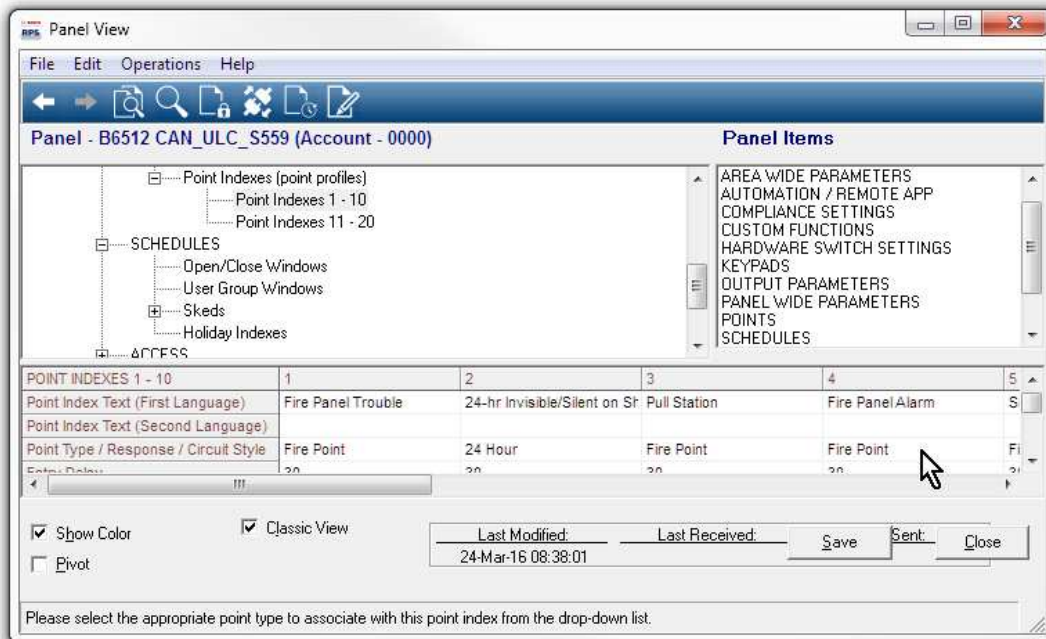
RPS Panel View

File Edit Operations Help

Panel - B6512 CAN_ULC_S559 (Account - 0000)

Panel Items

Point Indexes (point profiles)
Point Indexes 1 - 10
Point Indexes 11 - 20
SCHEDULES
Open/Close Windows
User Group Windows
Skeds
Holiday Indexes
ACCESS

AREA WIDE PARAMETERS
AUTOMATION / REMOTE APP
COMPLIANCE SETTINGS
CUSTOM FUNCTIONS
HARDWARE SWITCH SETTINGS
KEYPADS
OUTPUT PARAMETERS
PANEL WIDE PARAMETERS
POINTS
SCHEDULES

| POINT INDEXES 1 - 10 | 1 | 2 | 3 | 4 | 5 |
|---|---|---|---|---|---|
| Point Index Text (First Language) | Fire Panel Trouble | 24-hr Invisible/Silent on Sh | Pull Station | Fire Panel Alarm | S |
| Point Index Text (Second Language) | | | | | |
| Point Type / Response / Circuit Style | Fire Point | 24 Hour | Fire Point | Fire Point | Fi |
| Entry Delay | 30 | 30 | 30 | 30 | 3 |

Show Color
Pivot
Classic View

Last Modified:
24-Mar-16 08:38:01
Last Received:
Save
Sent:
Close

Please select the appropriate point type to associate with this point index from the drop-down list.